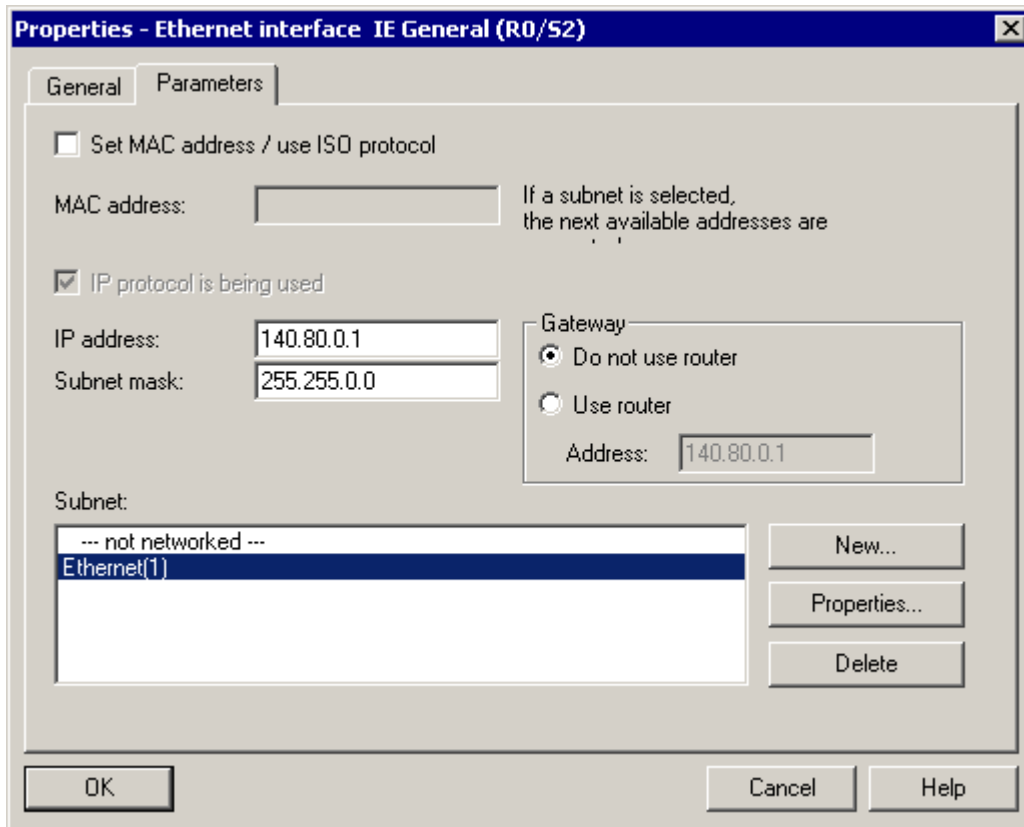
Properties - Ethernet interface IE General (R0/S2)

General Parameters

Set MAC address / use ISO protocol

MAC address:

If a subnet is selected, the next available addresses are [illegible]

IP protocol is being used

IP address: 140.80.0.1

Subnet mask: 255.255.0.0

Gateway

Do not use router

Use router

Address: 140.80.0.1

Subnet:

--- not networked ---
Ethernet(1)

New...

Properties...

Delete

OK

Cancel

Help